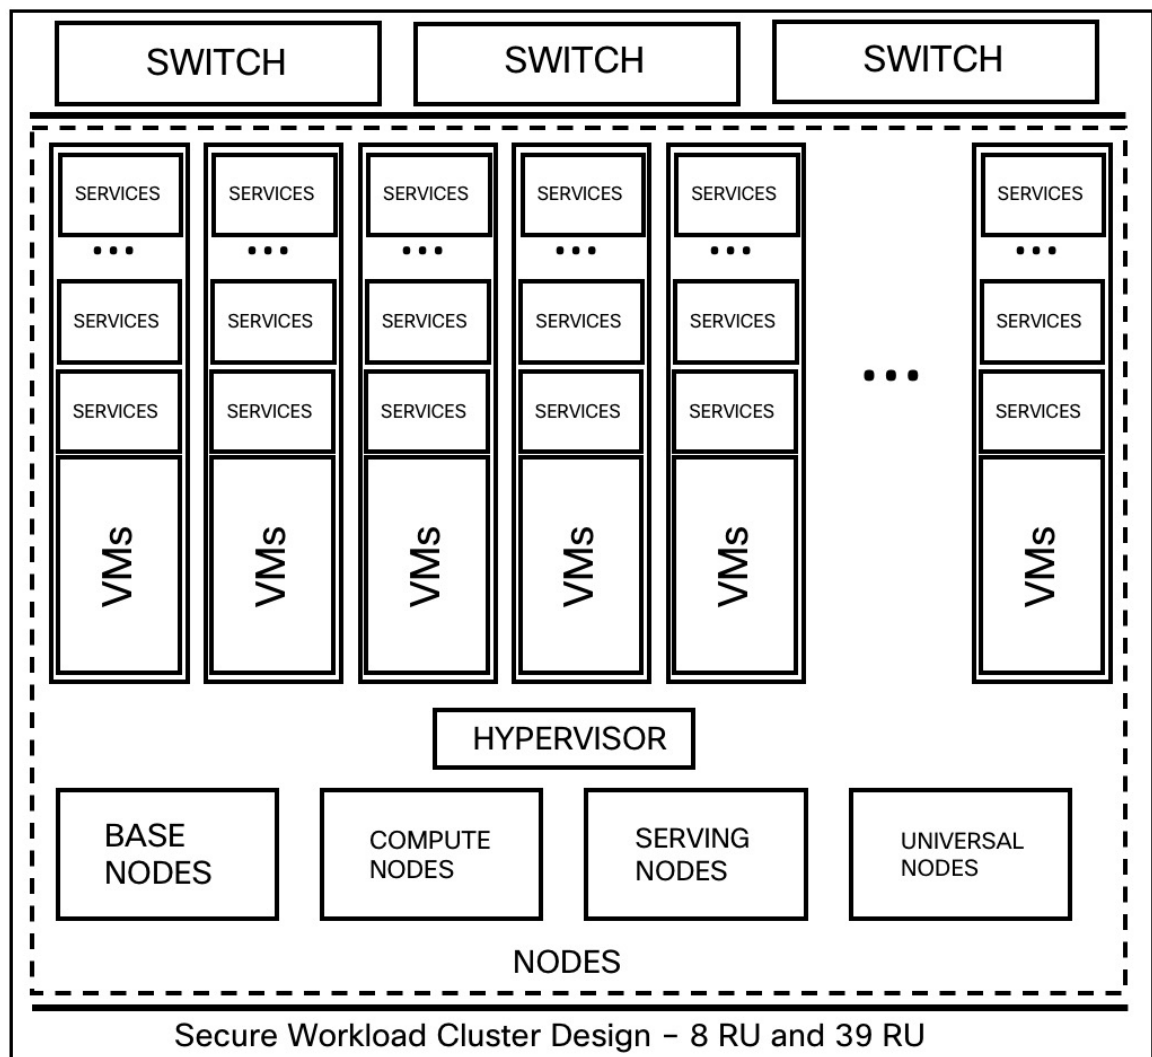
SWITCH SWITCH SWITCH

SERVICES
...
SERVICES
SERVICES
VMs

SERVICES
...
SERVICES
SERVICES
VMs

SERVICES
...
SERVICES
SERVICES
VMs

SERVICES
...
SERVICES
SERVICES
VMs

SERVICES
...
SERVICES
SERVICES
VMs

...

SERVICES
...
SERVICES
SERVICES
VMs

HYPERVISOR

BASE NODES
COMPUTE NODES
SERVING NODES
UNIVERSAL NODES

NODES

Secure Workload Cluster Design - 8 RU and 39 RU